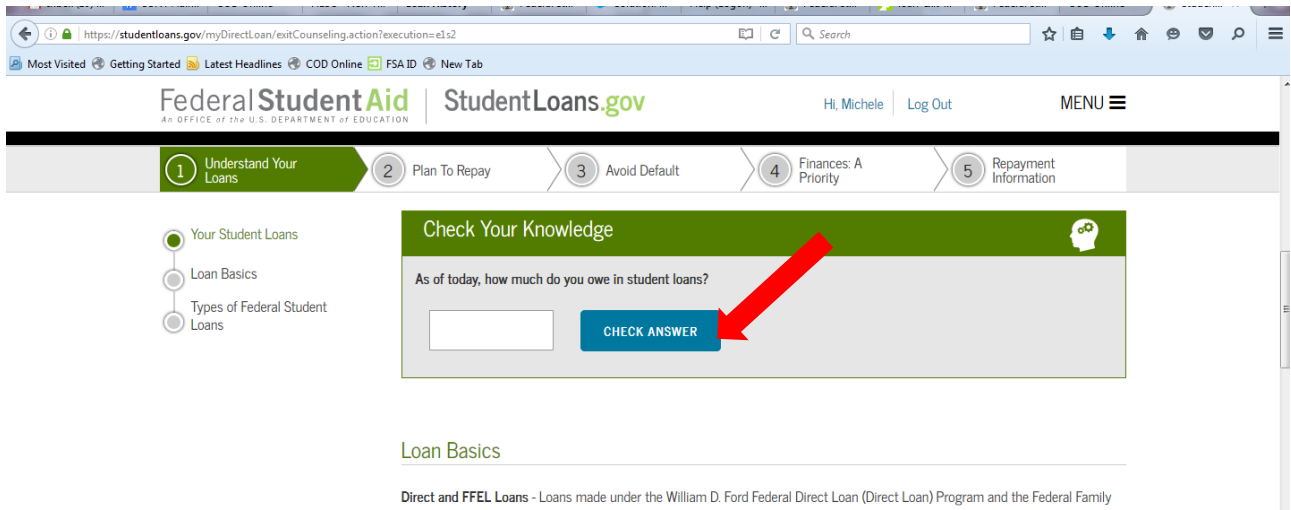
https://studentloans.gov/myDirectLoan/exitCounseling.action?execution=e1s2

Search

Most Visited Getting Started Latest Headlines COD Online FSA ID New Tab

Federal Student Aid
An OFFICE of the U.S. DEPARTMENT of EDUCATION

StudentLoans.gov

Hi, Michele Log Out MENU

1 Understand Your Loans
2 Plan To Repay
3 Avoid Default
4 Finances: A Priority
5 Repayment Information

Your Student Loans
Loan Basics
Types of Federal Student Loans

Check Your Knowledge

As of today, how much do you owe in student loans?

CHECK ANSWER

Loan Basics

Direct and FFEL Loans - Loans made under the William D. Ford Federal Direct Loan (Direct Loan) Program and the Federal Family